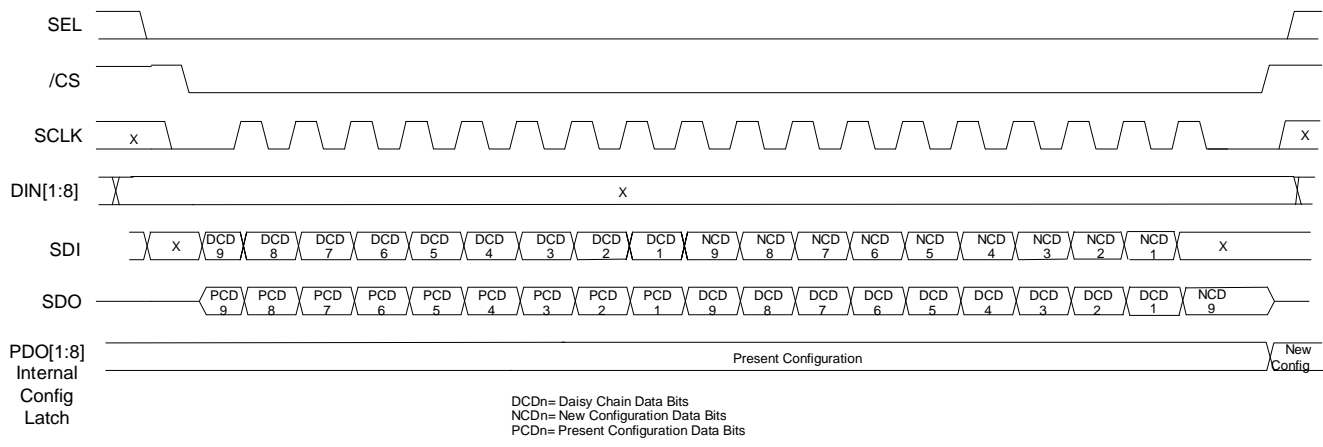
SEL

/CS

SCLK X X

DIN[1:8] X

SDI X DCD 9 DCD 8 DCD 7 DCD 6 DCD 5 DCD 4 DCD 3 DCD 2 DCD 1 NCD 9 NCD 8 NCD 7 NCD 6 NCD 5 NCD 4 NCD 3 NCD 2 NCD 1 X

SDO PCD 9 PCD 8 PCD 7 PCD 6 PCD 5 PCD 4 PCD 3 PCD 2 PCD 1 DCD 9 DCD 8 DCD 7 DCD 6 DCD 5 DCD 4 DCD 3 DCD 2 DCD 1 NCD 9

PDO[1:8] Internal Config Latch Present Configuration New Config

DCDn= Daisy Chain Data Bits
NCDn= New Configuration Data Bits
PCDn= Present Configuration Data Bits